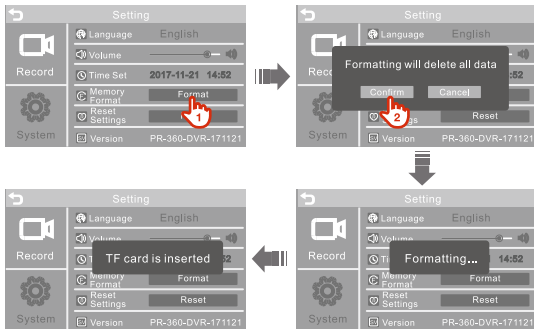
Setting
Record
System
Language English
Volume
Time Set 2017-11-21 14:52
Memory Format Format
Reset Settings
Version PR-360-DVR-171121
1

Setting
Record
System
Language English
Formatting will delete all data
Confirm Cancel
2
Reset
Version PR-360-DVR-171121

Setting
Record
System
Language English
Volume
TF card is inserted
Memory Format Format
Reset Settings Reset
Version PR-360-DVR-171121

Setting
Record
System
Language English
Volume
14:52
Formatting...
Memory Format Format
Reset Settings Reset
Version PR-360-DVR-171121